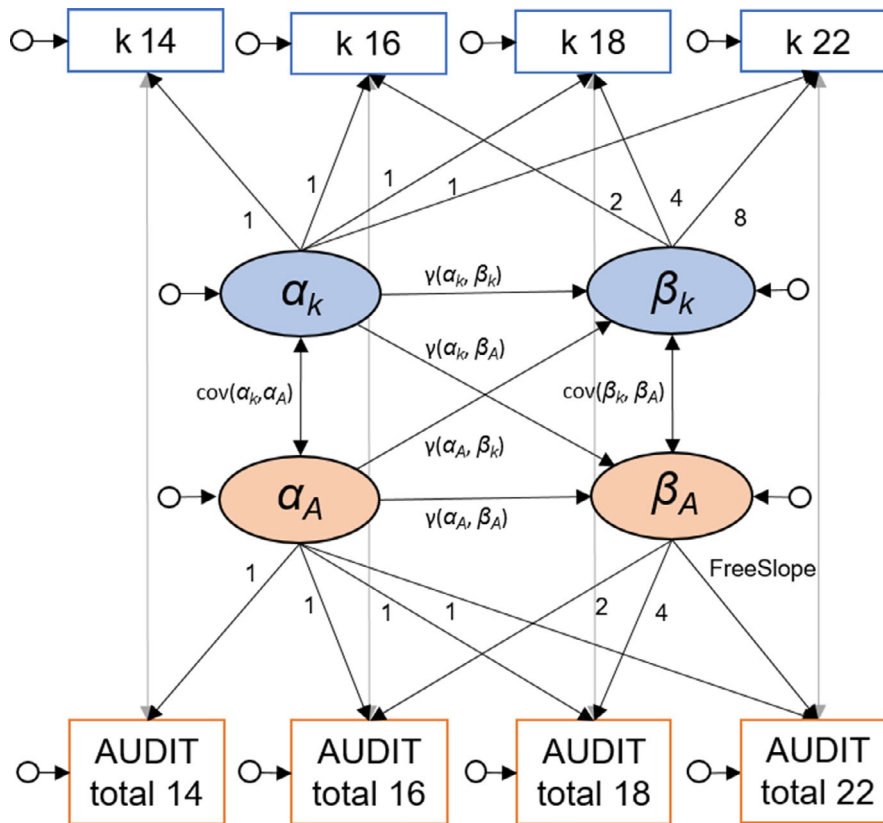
k 14
k 16
k 18
k 22

1
1
1
1
2
4
8

$\alpha_k$
$\gamma(\alpha_k, \beta_k)$
$\beta_k$
$\gamma(\alpha_k, \beta_A)$
$cov(\alpha_k, \alpha_A)$
$cov(\beta_k, \beta_A)$
$\gamma(\alpha_A, \beta_k)$
$\alpha_A$
$\gamma(\alpha_A, \beta_A)$
$\beta_A$

1
1
1
1
2
4
FreeSlope

AUDIT total 14
AUDIT total 16
AUDIT total 18
AUDIT total 22